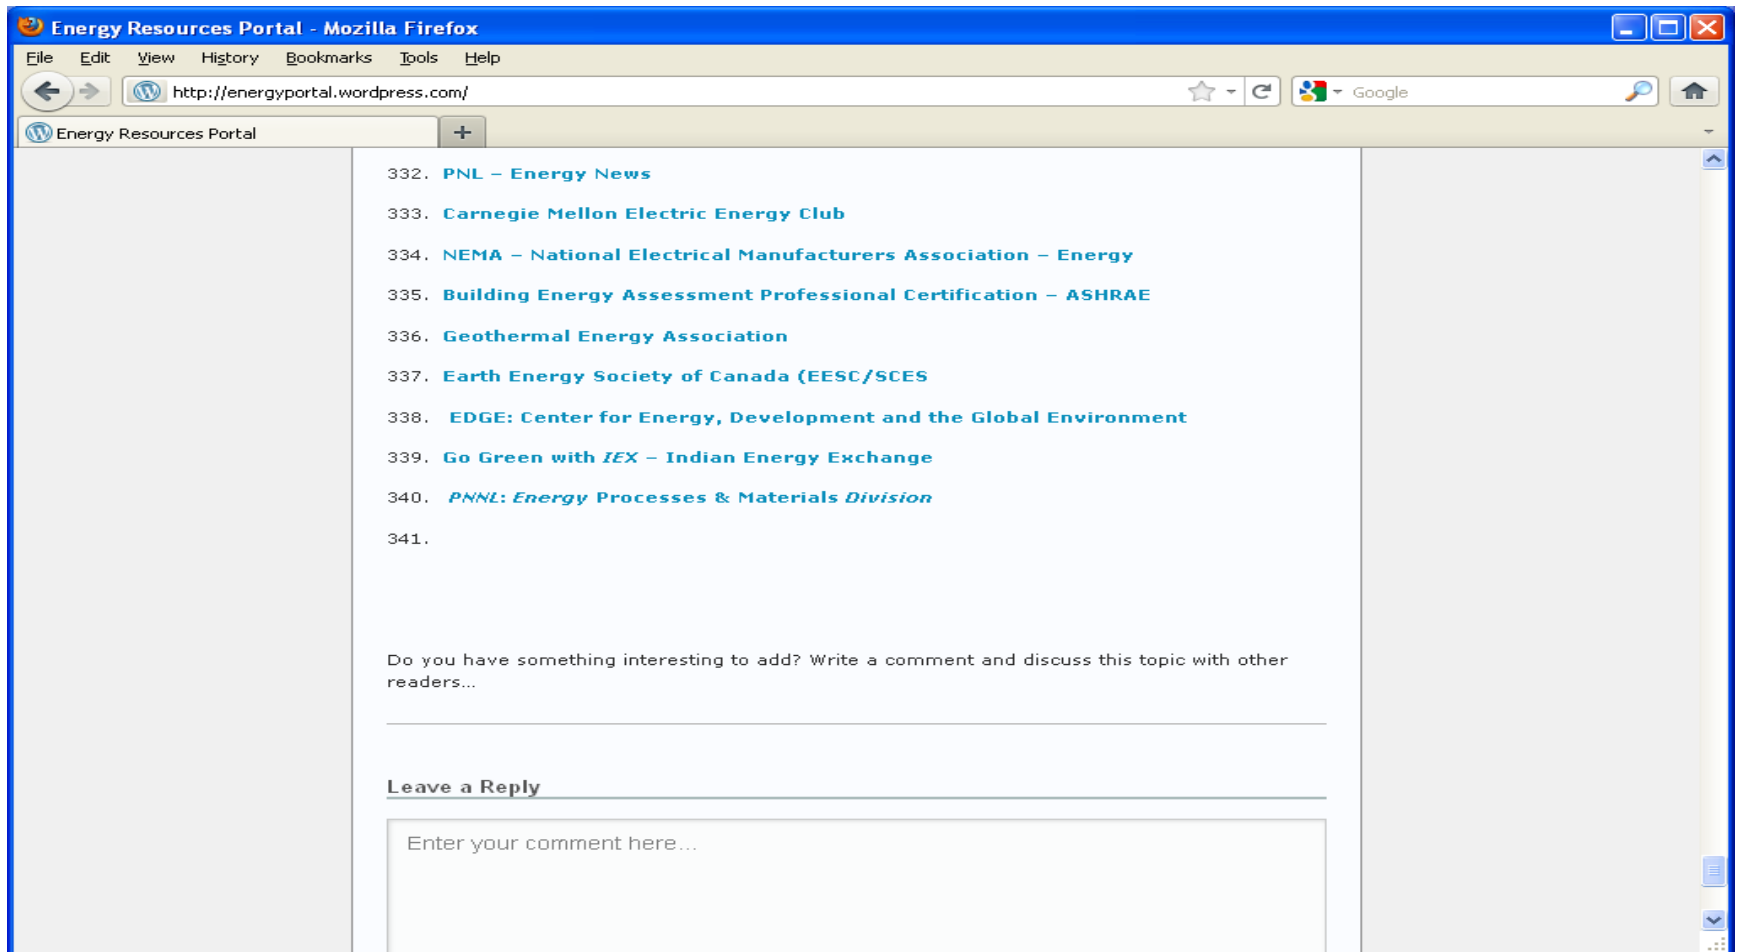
Energy Resources Portal - Mozilla Firefox

File Edit View History Bookmarks Tools Help

http://energyportal.wordpress.com/

Google

Energy Resources Portal

+

332. PNL – Energy News

333. Carnegie Mellon Electric Energy Club

334. NEMA – National Electrical Manufacturers Association – Energy

335. Building Energy Assessment Professional Certification – ASHRAE

336. Geothermal Energy Association

337. Earth Energy Society of Canada (EESC/SCES

338. EDGE: Center for Energy, Development and the Global Environment

339. Go Green with IEX – Indian Energy Exchange

340. PNNL: Energy Processes & Materials Division

341.

Do you have something interesting to add? Write a comment and discuss this topic with other readers...

Leave a Reply

Enter your comment here...